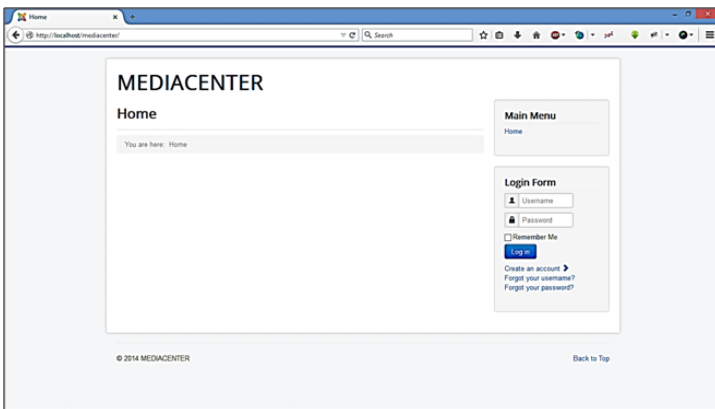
Home

http://localhost/mediacenter/

Search

MEDIACENTER

Home

You are here: Home

Main Menu

Home

Login Form

Username

Password

Remember Me

Log in

Create an account

Forgot your username?

Forgot your password?

© 2014 MEDIACENTER

Back to Top